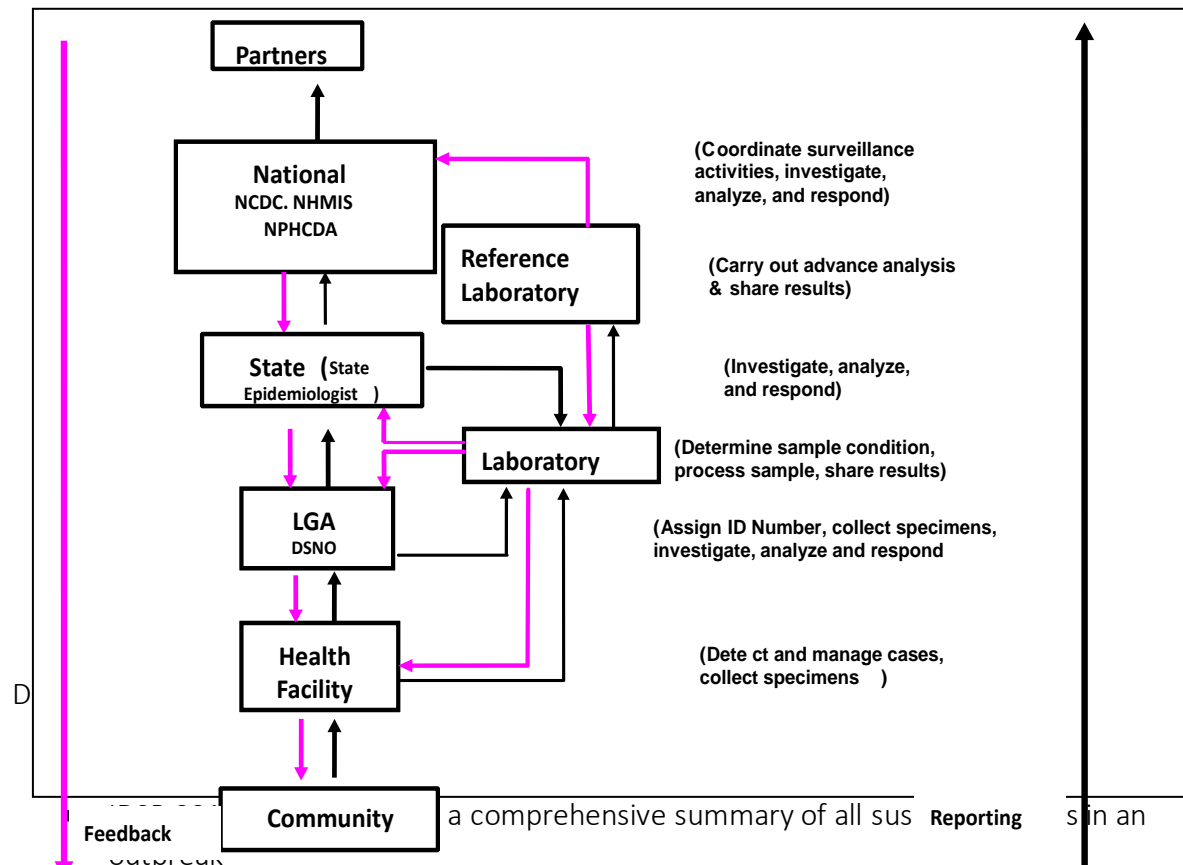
Partners

National
NCDC. NHMIS
NPHCDA

(Coordinate surveillance activities, investigate, analyze, and respond)

Reference Laboratory

(Carry out advance analysis & share results)

State (State Epidemiologist )

(Investigate, analyze, and respond)

Laboratory

(Determine sample condition, process sample, share results)

LGA
DSNO

(Assign ID Number, collect specimens, investigate, analyze and respond

Health Facility

(Dete ct and manage cases, collect specimens )

D

Community

Feedback

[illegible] a comprehensive summary of all sus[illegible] Reporting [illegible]s in an outbreak